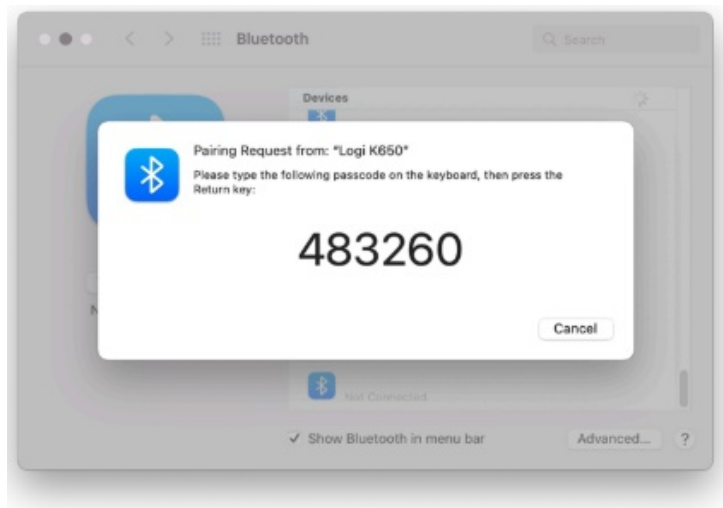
Bluetooth

Search

Devices

Pairing Request from: "Logi K650"

Please type the following passcode on the keyboard, then press the Return key:

483260

Cancel

Not Connected

✓ Show Bluetooth in menu bar

Advanced...

?